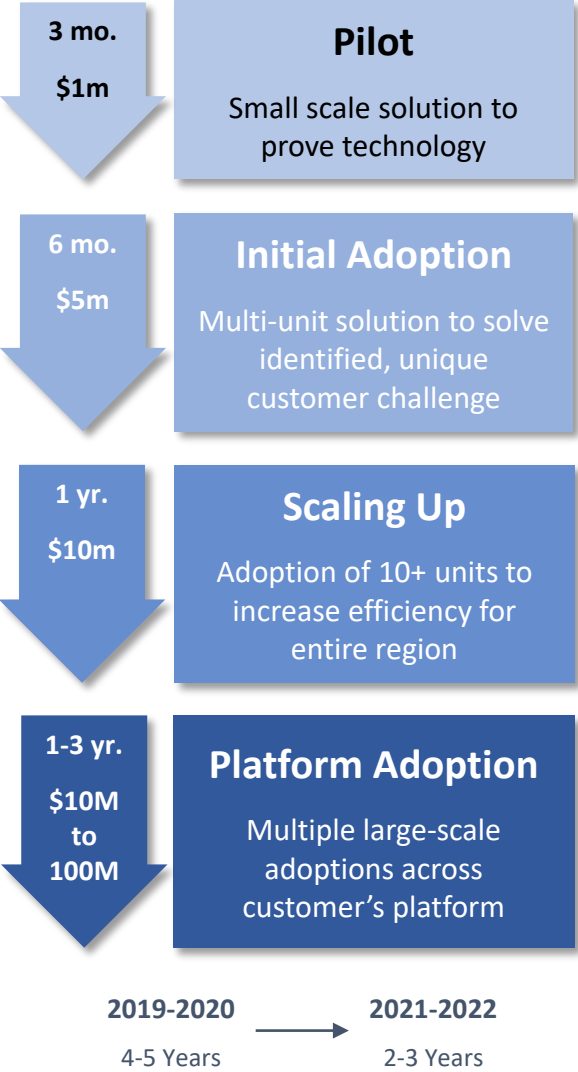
3 mo.

$1m

Pilot

Small scale solution to prove technology

6 mo.

$5m

Initial Adoption

Multi-unit solution to solve identified, unique customer challenge

1 yr.

$10m

Scaling Up

Adoption of 10+ units to increase efficiency for entire region

1-3 yr.

$10M to 100M

Platform Adoption

Multiple large-scale adoptions across customer's platform

2019-2020

4-5 Years

2021-2022

2-3 Years